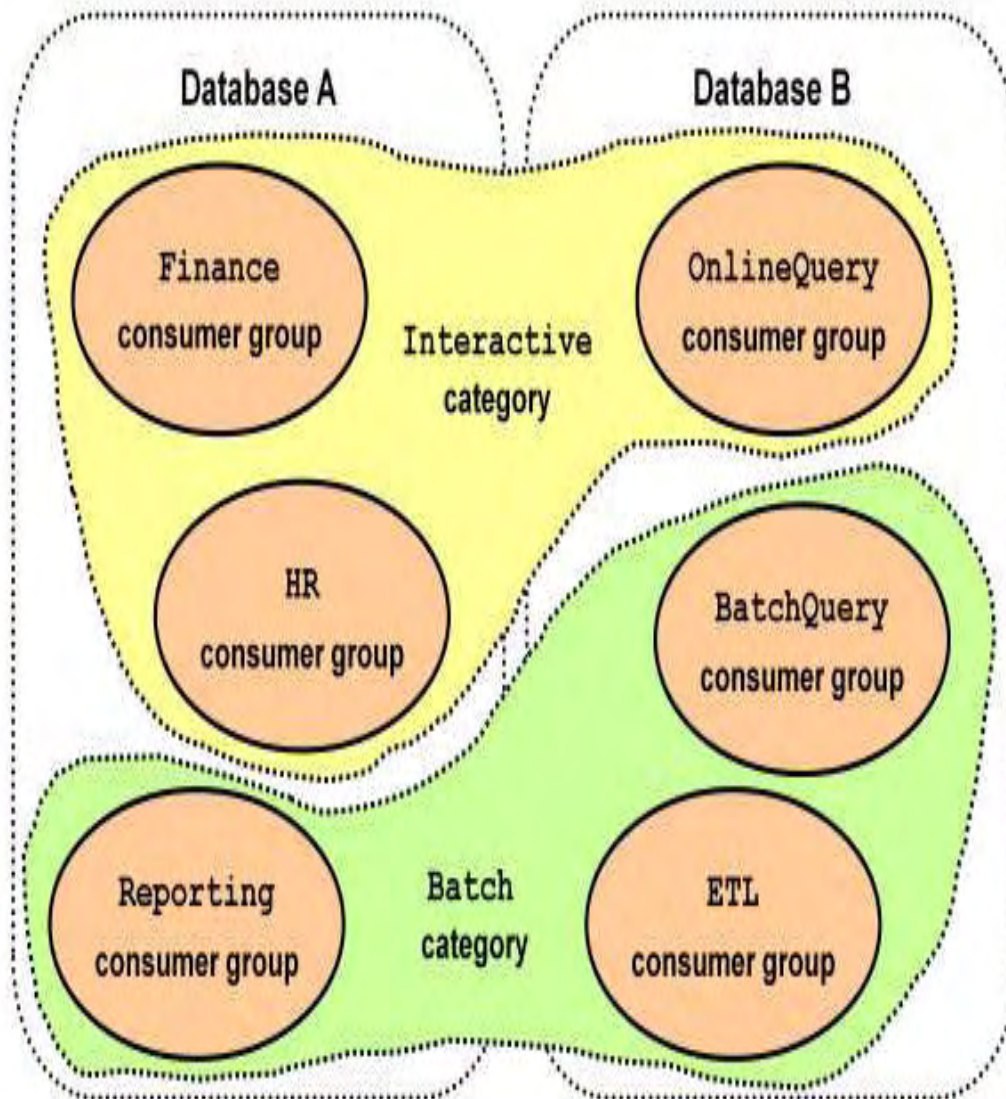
Database A

Database B

Finance
consumer group

Interactive
category

OnlineQuery
consumer group

HR
consumer group

BatchQuery
consumer group

Reporting
consumer group

Batch
category

ETL
consumer group